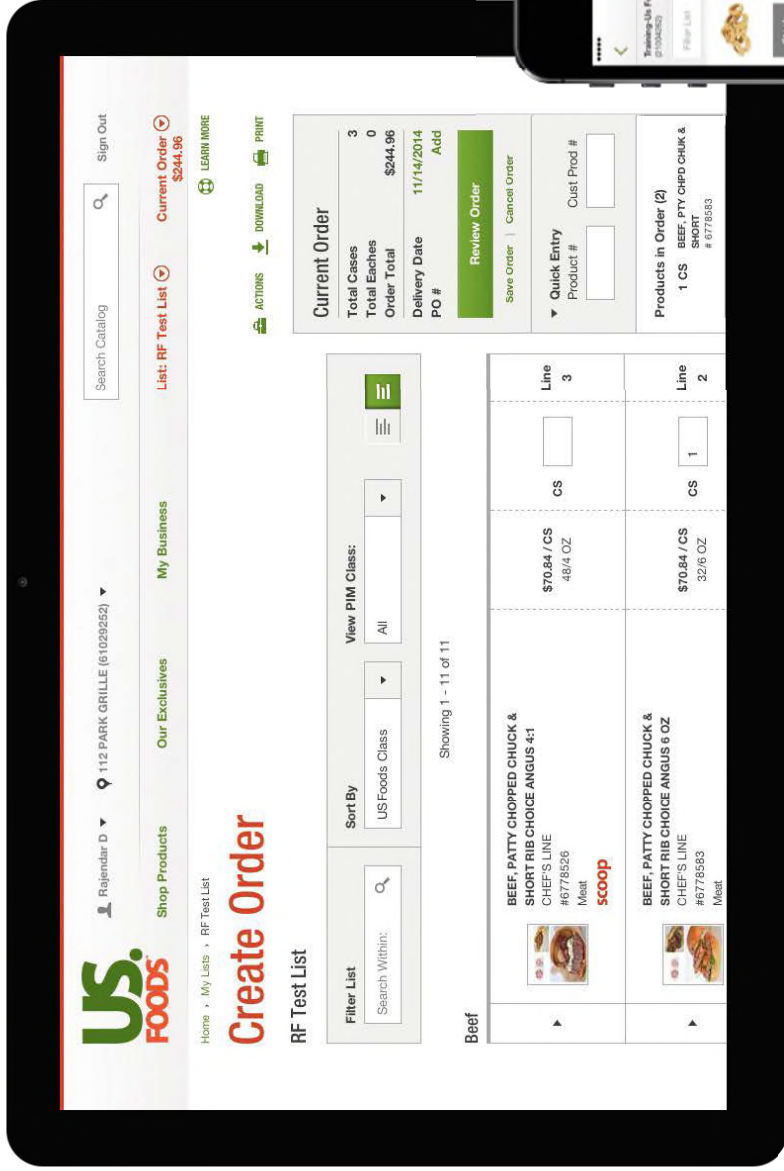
US FOODS

Rajendar D ▾ 112 PARK GRILLE (61029252) ▾

Search Catalog

Sign Out

Shop Products Our Exclusives My Business

List: RF Test List

Current Order $244.96

Home › My Lists › RF Test List

Create Order

RF Test List

ACTIONS DOWNLOAD LEARN MORE PRINT

Filter List
Search Within:

Sort By
US Foods Class

View PIM Class:
All

Showing 1 - 11 of 11

Beef

BEEF, PATTY CHOPPED CHUCK & SHORT RIB CHOICE ANGUS 4:1
CHEF'S LINE
#6778526
Meat
scoop

$70.84 / CS
48/4 OZ

CS

Line 3

BEEF, PATTY CHOPPED CHUCK & SHORT RIB CHOICE ANGUS 6 OZ
CHEF'S LINE
#6778583
Meat

$70.84 / CS
32/6 OZ

CS 1

Line 2

Current Order

| | |
|---|---|
| Total Cases | 3 |
| Total Eaches | 0 |
| Order Total | $244.96 |
| Delivery Date | 11/14/2014 |
| PO # | Add |

Review Order

Save Order | Cancel Order

Quick Entry
Product # Cust Prod #

Products in Order (2)
1 CS BEEF, PTY CHPD CHUK & SHORT
# 6778583

Training-Us F
Filter List